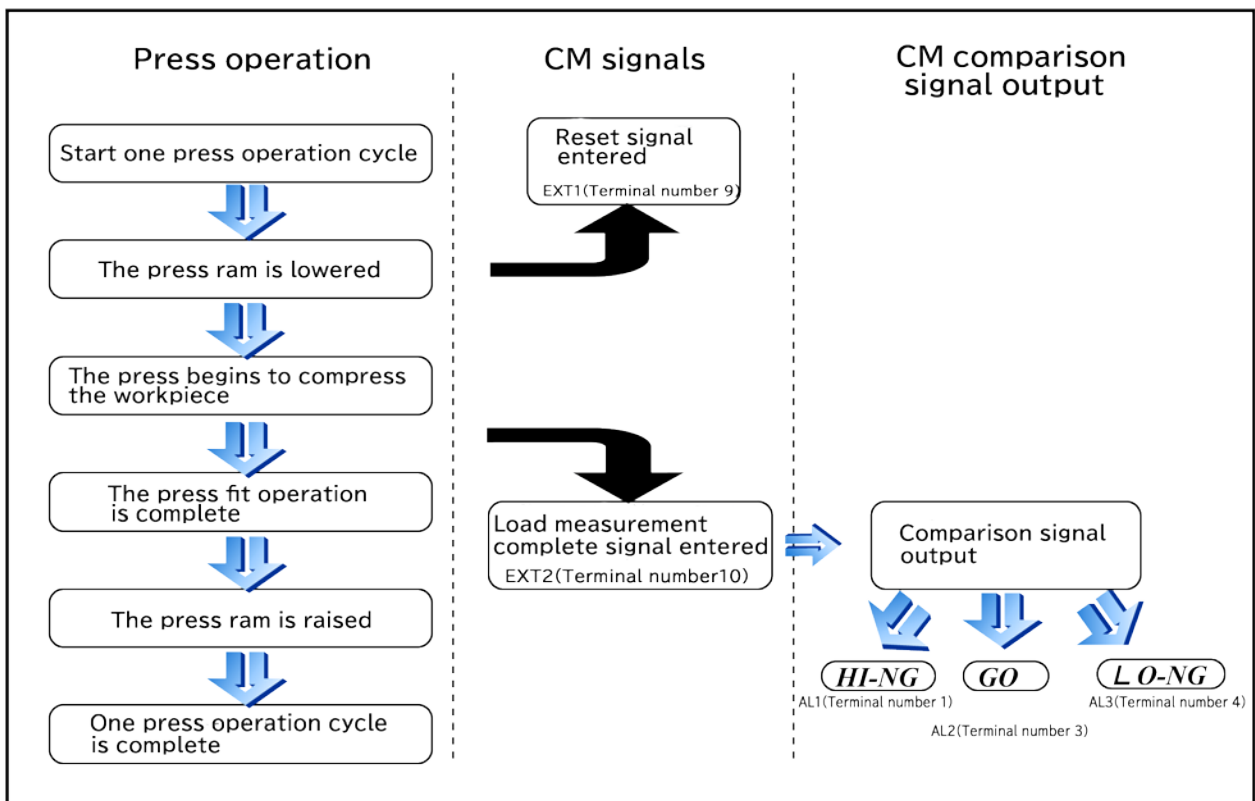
Press operation

CM signals

CM comparison signal output

Start one press operation cycle

Reset signal entered
EXT1(Terminal number 9)

The press ram is lowered

The press begins to compress the workpiece

The press fit operation is complete

Load measurement complete signal entered
EXT2(Terminal number10)

Comparison signal output

The press ram is raised

HI-NG
AL1(Terminal number 1)

GO

LO-NG
AL3(Terminal number 4)

One press operation cycle is complete

AL2(Terminal number 3)